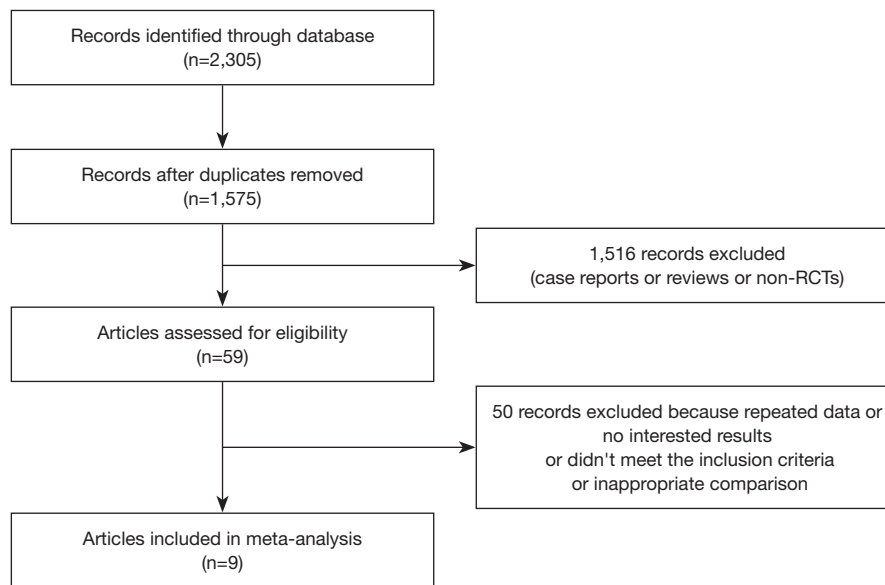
Records identified through database
(n=2,305)

Records after duplicates removed
(n=1,575)

1,516 records excluded
(case reports or reviews or non-RCTs)

Articles assessed for eligibility
(n=59)

50 records excluded because repeated data or
no interested results
or didn't meet the inclusion criteria
or inappropriate comparison

Articles included in meta-analysis
(n=9)